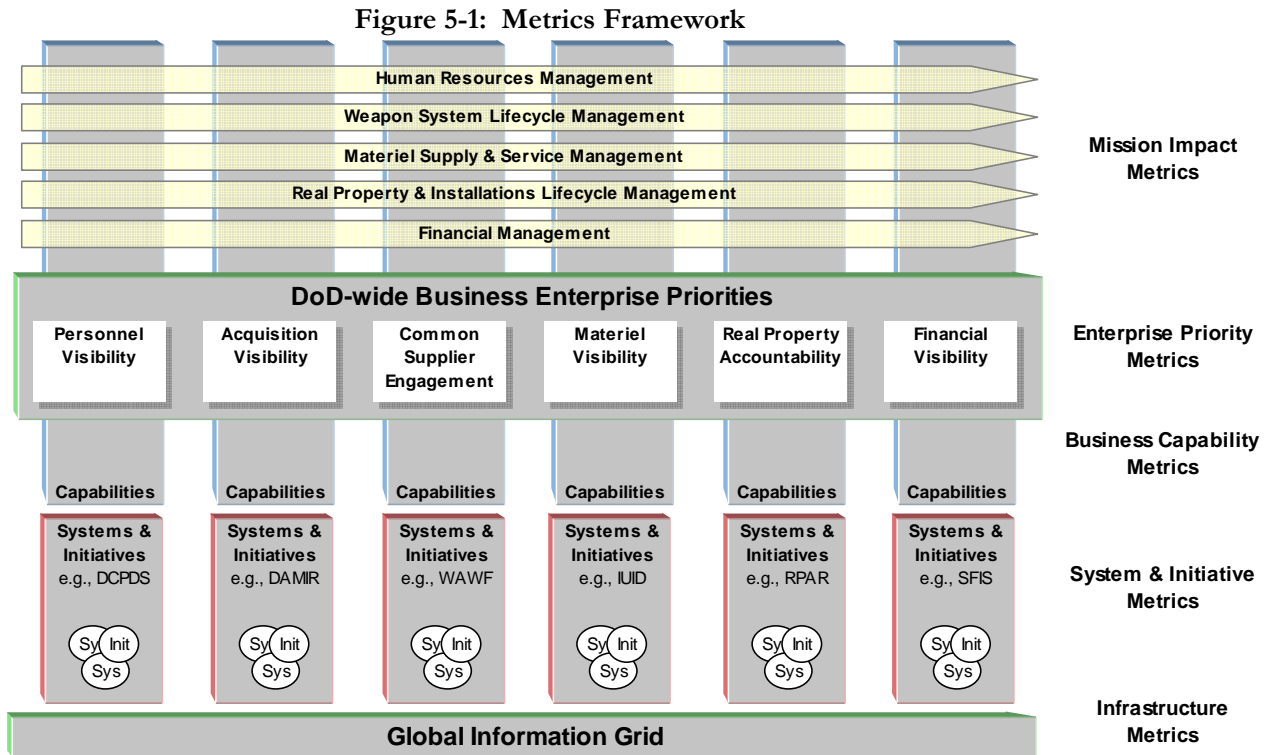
Figure 5-1: Metrics Framework

Human Resources Management

Weapon System Lifecycle Management

Materiel Supply & Service Management

Real Property & Installations Lifecycle Management

Financial Management

Mission Impact Metrics

DoD-wide Business Enterprise Priorities

Personnel Visibility

Acquisition Visibility

Common Supplier Engagement

Materiel Visibility

Real Property Accountability

Financial Visibility

Enterprise Priority Metrics

Business Capability Metrics

Capabilities

Capabilities

Capabilities

Capabilities

Capabilities

Capabilities

Systems & Initiatives e.g., DCPDS

Sy Init Sys

Systems & Initiatives e.g., DAMIR

Sy Init Sys

Systems & Initiatives e.g., WAWF

Sy Init Sys

Systems & Initiatives e.g., IUID

Sy Init Sys

Systems & Initiatives e.g., RPAR

Sy Init Sys

Systems & Initiatives e.g., SFIS

Sy Init Sys

System & Initiative Metrics

Global Information Grid

Infrastructure Metrics